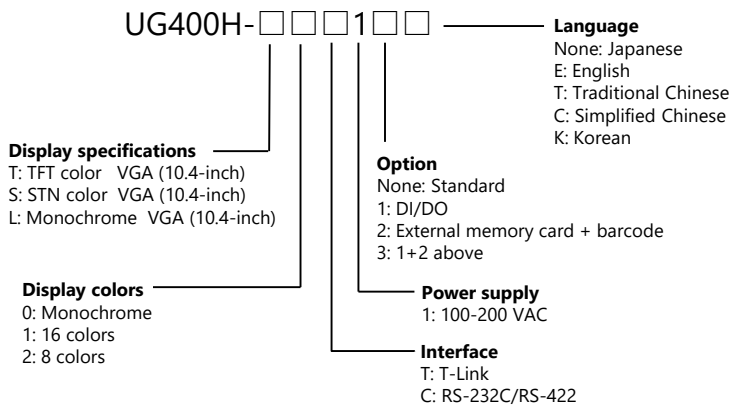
UG400H-□□□1□□

**Language**
None: Japanese
E: English
T: Traditional Chinese
C: Simplified Chinese
K: Korean

**Display specifications**
T: TFT color VGA (10.4-inch)
S: STN color VGA (10.4-inch)
L: Monochrome VGA (10.4-inch)

**Option**
None: Standard
1: DI/DO
2: External memory card + barcode
3: 1+2 above

**Display colors**
0: Monochrome
1: 16 colors
2: 8 colors

**Power supply**
1: 100-200 VAC

**Interface**
T: T-Link
C: RS-232C/RS-422